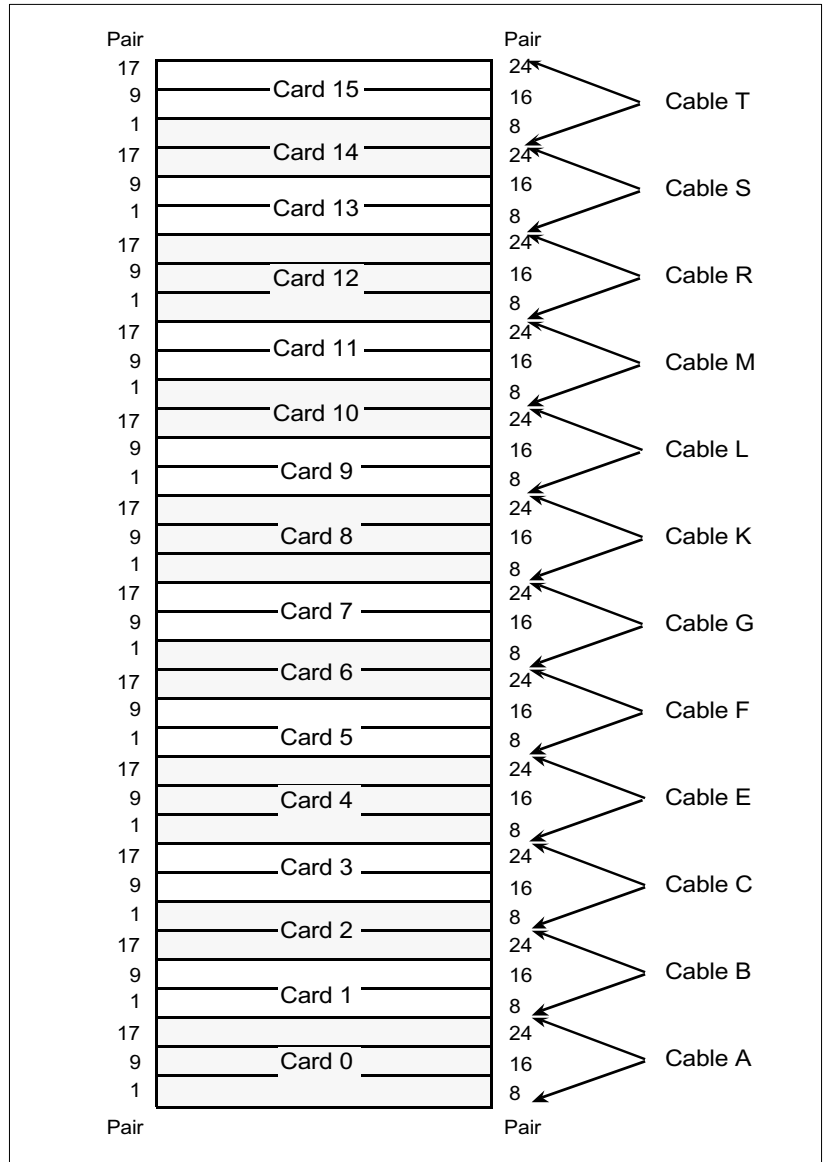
Pair
17
9
1
17
9
1
17
9
1
17
9
1
17
9
1
17
9
1
17
9
1
17
9
1
17
9
1
17
9
1
17
9
1
17
9
1
Pair

Card 15
Card 14
Card 13
Card 12
Card 11
Card 10
Card 9
Card 8
Card 7
Card 6
Card 5
Card 4
Card 3
Card 2
Card 1
Card 0

Pair
24
16
8
24
16
8
24
16
8
24
16
8
24
16
8
24
16
8
24
16
8
24
16
8
24
16
8
24
16
8
24
16
8
24
16
8
Pair

Cable T
Cable S
Cable R
Cable M
Cable L
Cable K
Cable G
Cable F
Cable E
Cable C
Cable B
Cable A